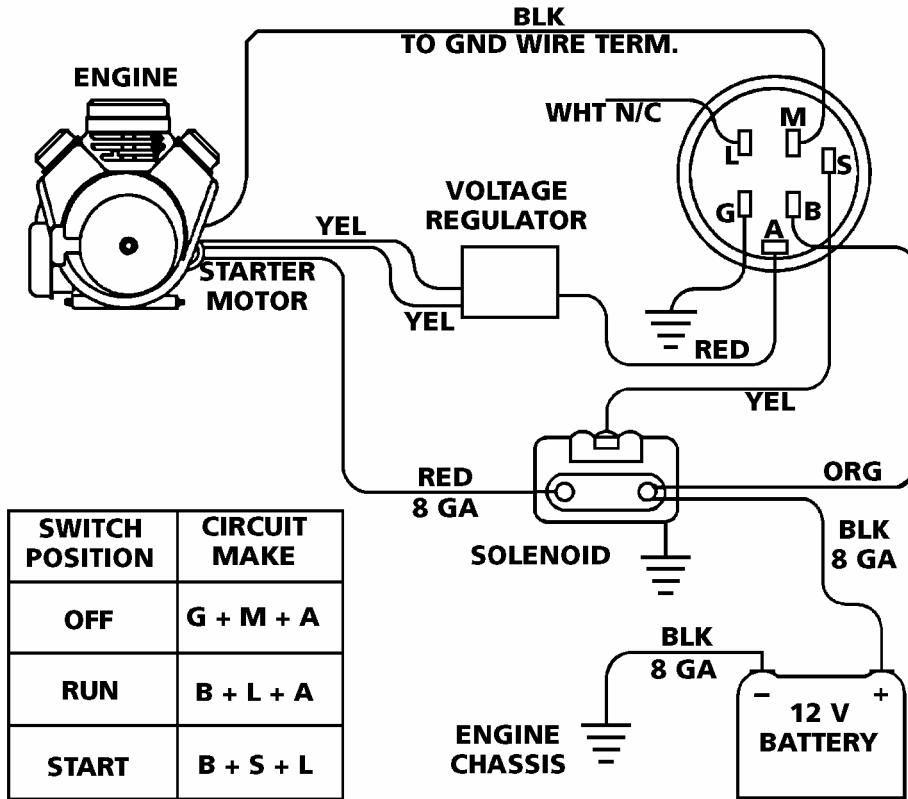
BLK
TO GND WIRE TERM.

ENGINE

WHT N/C

M
L
S
G
B
A

VOLTAGE
REGULATOR

YEL
YEL

STARTER
MOTOR

RED

YEL

RED
8 GA

ORG

SOLENOID

BLK
8 GA

BLK
8 GA

ENGINE
CHASSIS

−
+
12 V
BATTERY

| SWITCH POSITION | CIRCUIT MAKE |
|---|---|
| OFF | G + M + A |
| RUN | B + L + A |
| START | B + S + L |